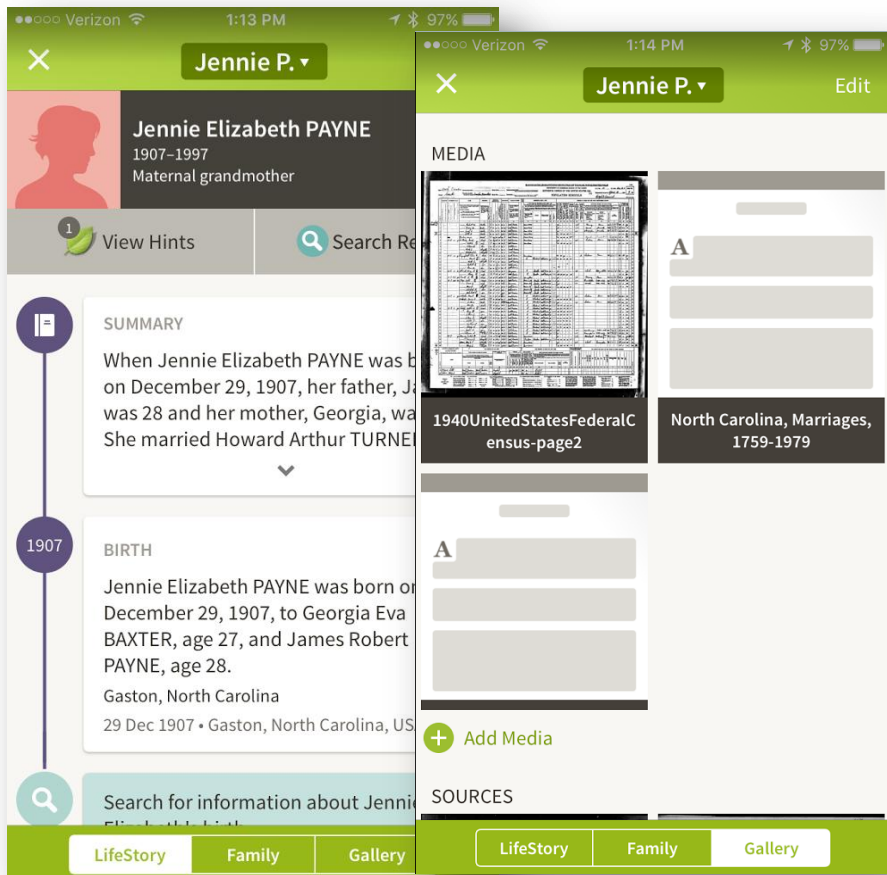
●●○○○ Verizon 1:13 PM 97%

Jennie P. ▾

Jennie Elizabeth PAYNE
1907–1997
Maternal grandmother

1 View Hints

Search Re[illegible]

SUMMARY
When Jennie Elizabeth PAYNE was b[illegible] on December 29, 1907, her father, Ja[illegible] was 28 and her mother, Georgia, wa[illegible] She married Howard Arthur TURNE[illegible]

1907

BIRTH
Jennie Elizabeth PAYNE was born o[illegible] December 29, 1907, to Georgia Eva BAXTER, age 27, and James Robert PAYNE, age 28.
Gaston, North Carolina
29 Dec 1907 • Gaston, North Carolina, US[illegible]

Search for information about Jenni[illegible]

LifeStory Family Gallery

●●○○○ Verizon 1:14 PM 97%

Jennie P. ▾ Edit

MEDIA

1940UnitedStatesFederalCensus-page2

North Carolina, Marriages, 1759-1979

Add Media

SOURCES

LifeStory Family Gallery